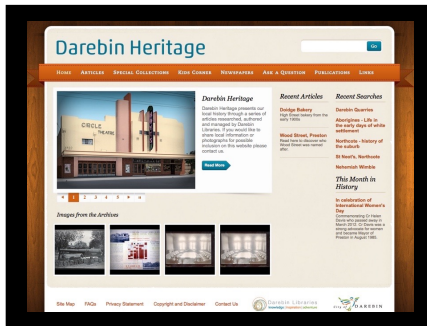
Darebin Heritage

Go

Home Articles Special Collections Kids Corner Newspapers Ask a Question Publications Links

CIRCLE THEATRE

Darebin Heritage

Darebin Heritage presents our local history through a series of articles researched, authored and managed by Darebin Libraries. If you would like to share local information or photographs for possible inclusion on the website please contact us.

Read More

« ‹ 1 2 3 4 5 › »

Recent Articles

Dotidge Bakery
High Street history from the early 1900s

Wood Street, Preston
Read here to discover who Wood Street was named after.

Recent Searches

Darebin Quarries

Aborigines - Life in the early days of white settlement

Northcote - history of the suburb

St Noel's, Northcote

Nehemiah Wimble

This Month in History

In celebration of International Women's Day
Commemorating Cr Helen Davis who passed away in March 2010. Cr Davis was a strong advocate for women and became Mayor of Preston in August 1985.

Images from the Archives

Site Map FAQs Privacy Statement Copyright and Disclaimer Contact Us

Darebin Libraries

City of DAREBIN